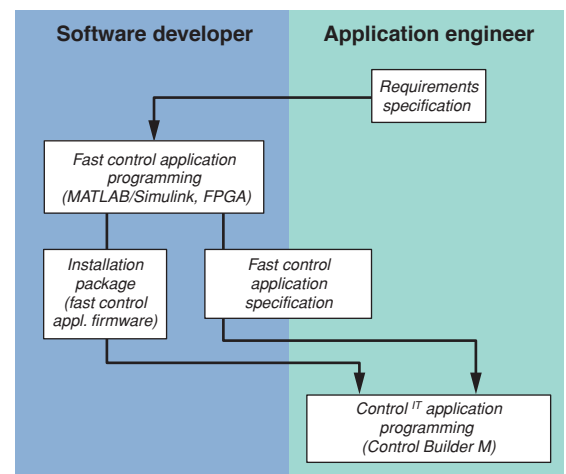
Software developer

Application engineer

Requirements specification

Fast control application programming (MATLAB/Simulink, FPGA)

Installation package (fast control appl. firmware)

Fast control application specification

Control $^{IT}$ application programming (Control Builder M)